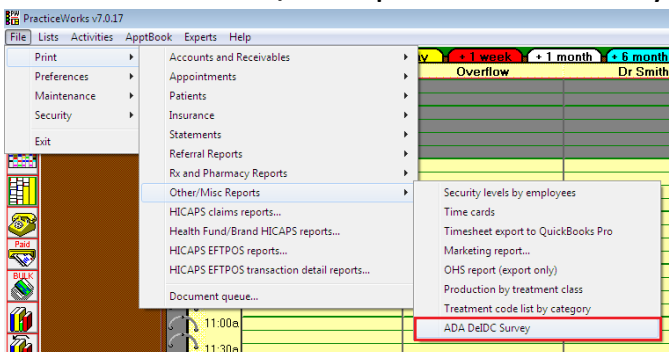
PracticeWorks v7.0.17

File Lists Activities ApptBook Experts Help

Print
Preferences
Maintenance
Security
Exit

Accounts and Receivables
Appointments
Patients
Insurance
Statements
Referral Reports
Rx and Pharmacy Reports
Other/Misc Reports
HICAPS claims reports...
Health Fund/Brand HICAPS reports...
HICAPS EFTPOS reports...
HICAPS EFTPOS transaction detail reports...
Document queue...

Security levels by employees
Time cards
Timesheet export to QuickBooks Pro
Marketing report...
OHS report (export only)
Production by treatment class
Treatment code list by category
ADA DelDC Survey

+ 1 week
+ 1 month
+ 6 month
Overflow
Dr Smith
Paid
BULK
11:00a
11:30a